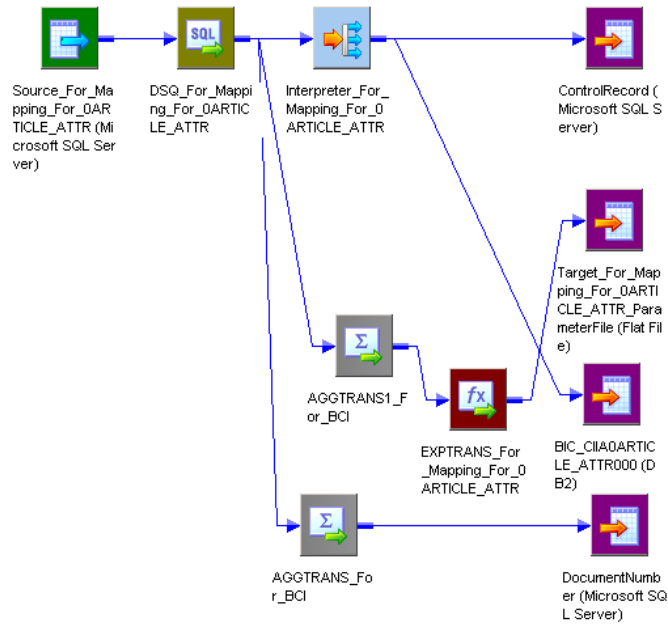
Source_For_Mapping_For_0ARTICLE_ATTR (Microsoft SQL Server)

SQL

DSQ_For_Mapping_For_0ARTICLE_ATTR

Interpreter_For_Mapping_For_0ARTICLE_ATTR

ControlRecord (Microsoft SQL Server)

Target_For_Mapping_For_0ARTICLE_ATTR_ParameterFile (Flat File)

$\Sigma$

AGGTRANS1_For_BCI

fx

EXPTRANS_For_Mapping_For_0ARTICLE_ATTR

BIC_CIIA0ARTICLE_ATTR000 (DB2)

$\Sigma$

AGGTRANS_For_BCI

DocumentNumber (Microsoft SQL Server)